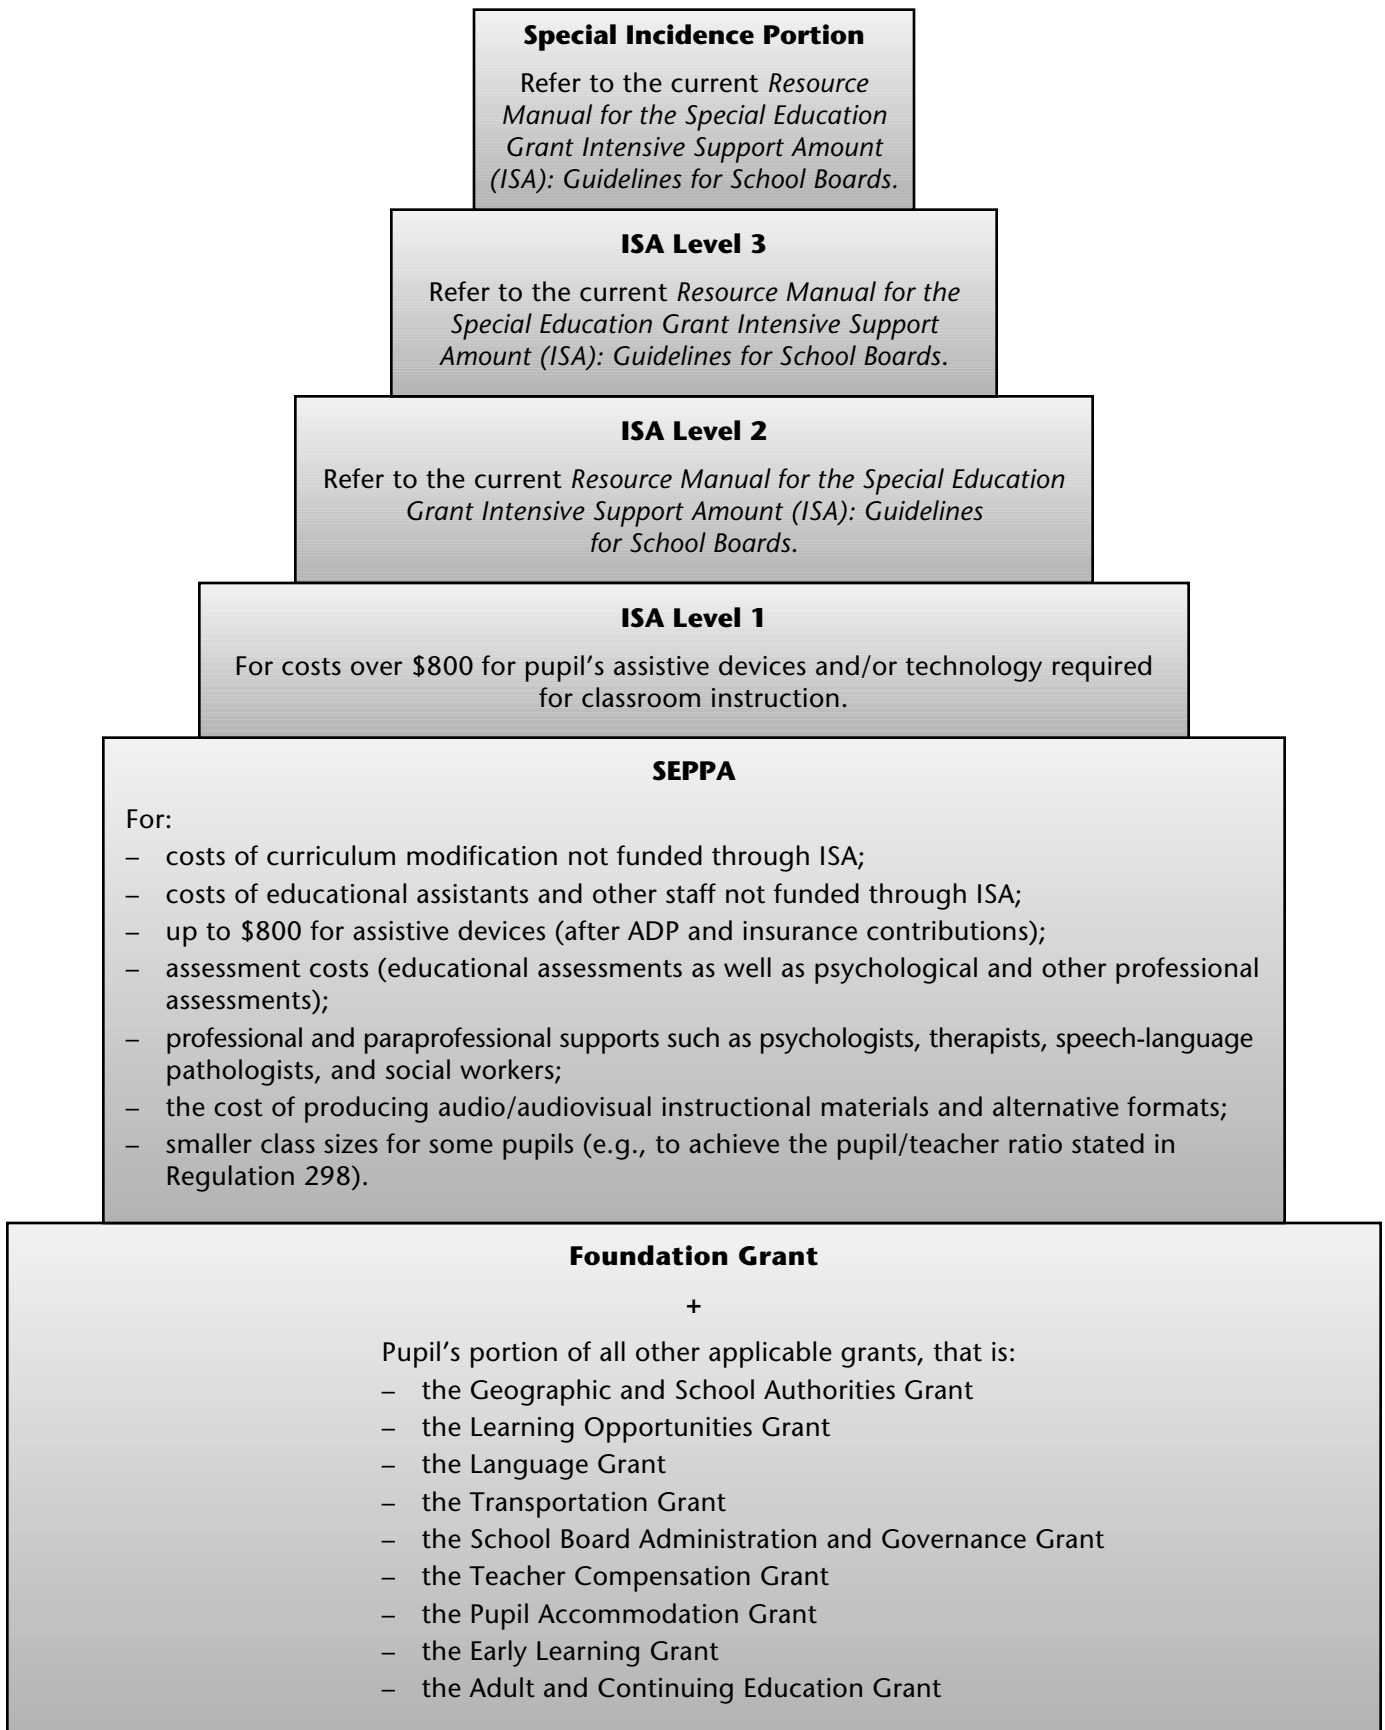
**Special Incidence Portion**

Refer to the current *Resource Manual for the Special Education Grant Intensive Support Amount (ISA): Guidelines for School Boards.*

**ISA Level 3**

Refer to the current *Resource Manual for the Special Education Grant Intensive Support Amount (ISA): Guidelines for School Boards*.

**ISA Level 2**

Refer to the current *Resource Manual for the Special Education Grant Intensive Support Amount (ISA): Guidelines for School Boards*.

**ISA Level 1**

For costs over \$800 for pupil's assistive devices and/or technology required for classroom instruction.

**SEPPA**

For:
– costs of curriculum modification not funded through ISA;
– costs of educational assistants and other staff not funded through ISA;
– up to \$800 for assistive devices (after ADP and insurance contributions);
– assessment costs (educational assessments as well as psychological and other professional assessments);
– professional and paraprofessional supports such as psychologists, therapists, speech-language pathologists, and social workers;
– the cost of producing audio/audiovisual instructional materials and alternative formats;
– smaller class sizes for some pupils (e.g., to achieve the pupil/teacher ratio stated in Regulation 298).

**Foundation Grant**

+

Pupil's portion of all other applicable grants, that is:
– the Geographic and School Authorities Grant
– the Learning Opportunities Grant
– the Language Grant
– the Transportation Grant
– the School Board Administration and Governance Grant
– the Teacher Compensation Grant
– the Pupil Accommodation Grant
– the Early Learning Grant
– the Adult and Continuing Education Grant